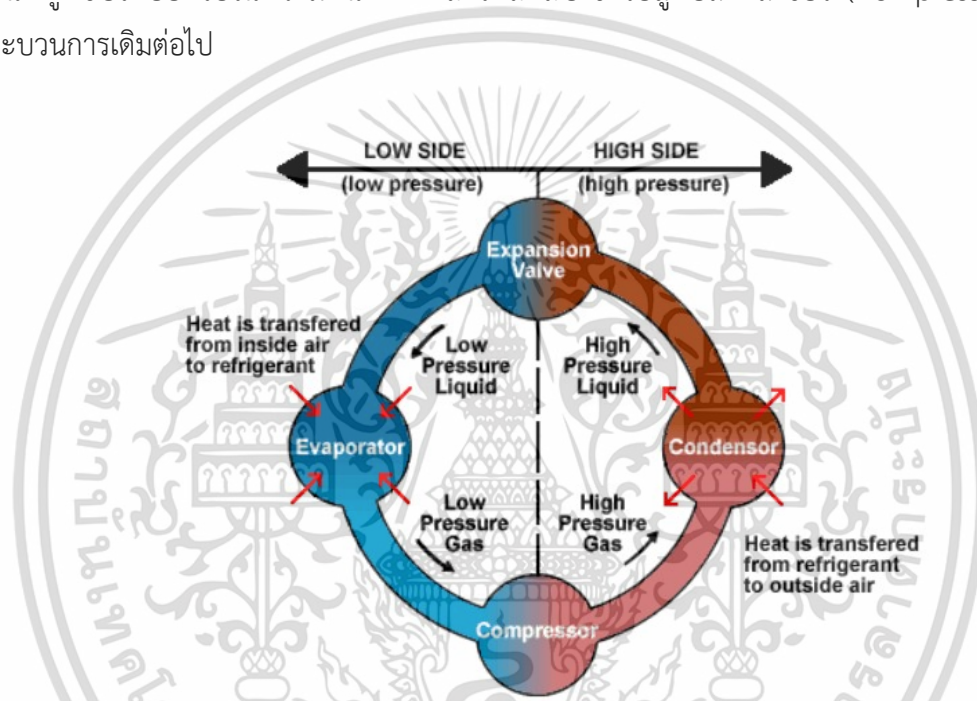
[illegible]
ะบวนการเดิมต่อไป

LOW SIDE
(low pressure)

HIGH SIDE
(high pressure)

Expansion Valve

Heat is transfered from inside air to refrigerant

Low Pressure Liquid

High Pressure Liquid

Evaporator

Condensor

Low Pressure Gas

High Pressure Gas

Heat is transfered from refrigerant to outside air

Compressor